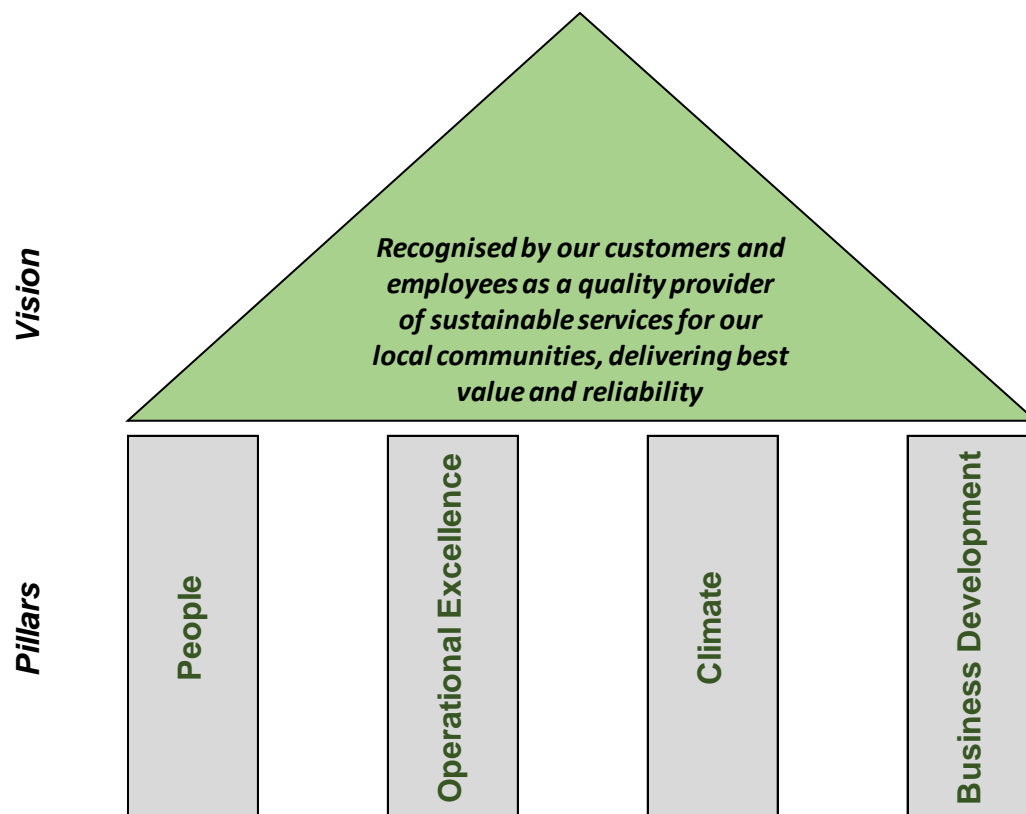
Vision

Recognised by our customers and employees as a quality provider of sustainable services for our local communities, delivering best value and reliability

Pillars

People

Operational Excellence

Climate

Business Development